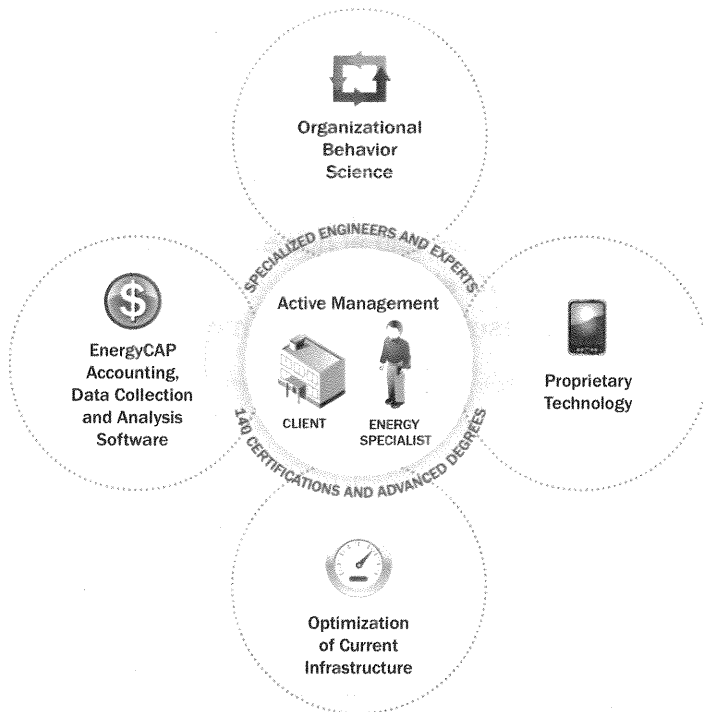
Organizational Behavior Science

SPECIALIZED ENGINEERS AND EXPERTS

EnergyCAP Accounting, Data Collection and Analysis Software

Active Management

CLIENT

ENERGY SPECIALIST

Proprietary Technology

140 CERTIFICATIONS AND ADVANCED DEGREES

Optimization of Current Infrastructure